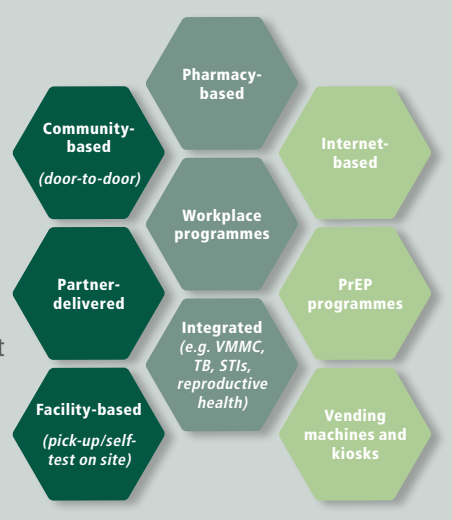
Pharmacy-based

Community-based

(door-to-door)

Internet-based

Workplace programmes

Partner-delivered

PrEP programmes

Integrated (e.g. VMMC, TB, STIs, reproductive health)

Facility-based

(pick-up/self-test on site)

Vending machines and kiosks